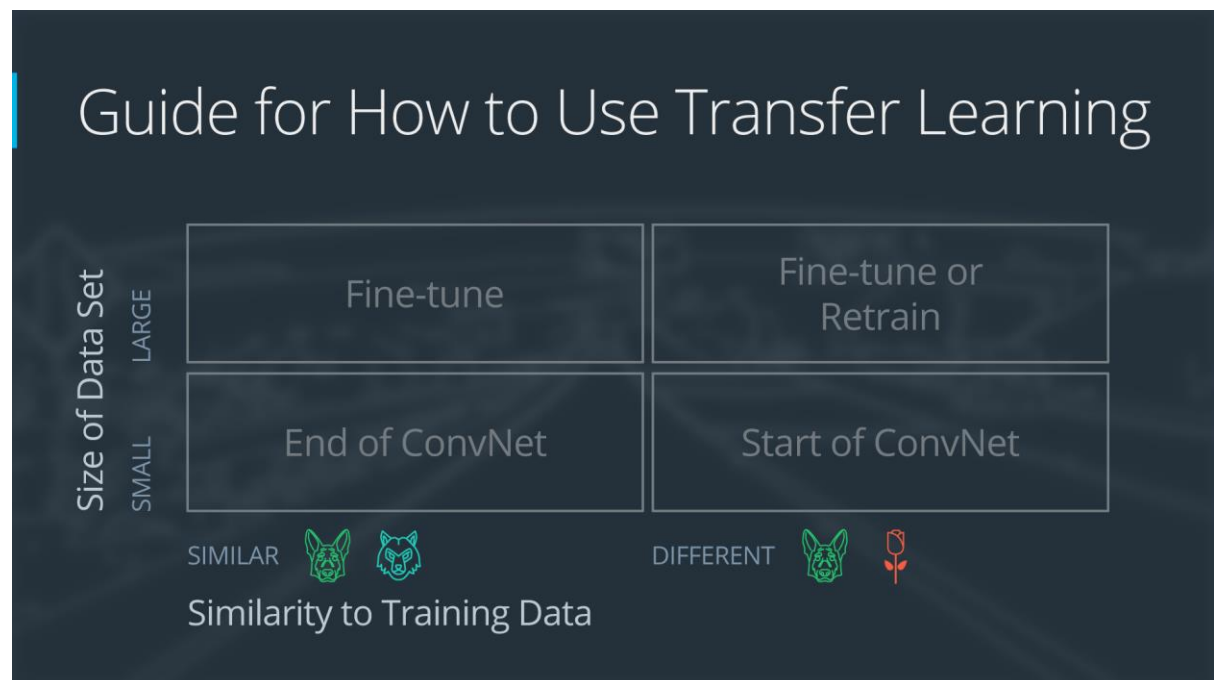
Guide for How to Use Transfer Learning

Size of Data Set

LARGE

SMALL

| Fine-tune | Fine-tune or Retrain |
|---|---|
| End of ConvNet | Start of ConvNet |

SIMILAR

DIFFERENT

Similarity to Training Data